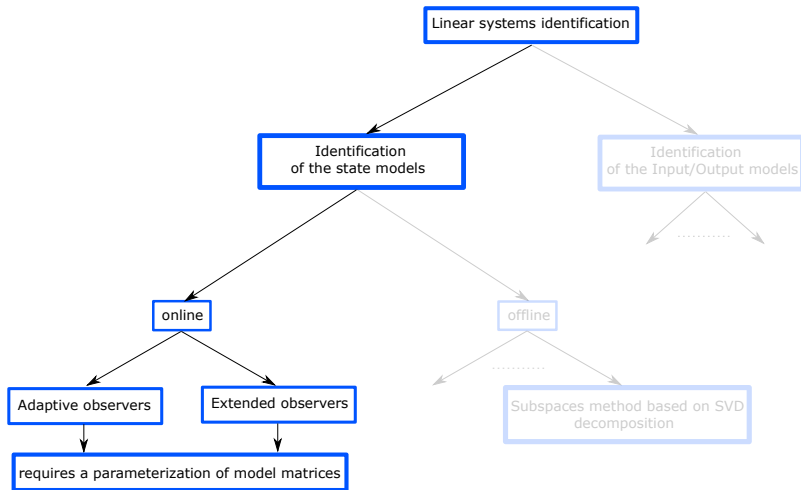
Linear systems identification

Identification of the state models

Identification of the Input/Output models

..........

online

offline

..........

Adaptive observers

Extended observers

Subspaces method based on SVD decomposition

requires a parameterization of model matrices